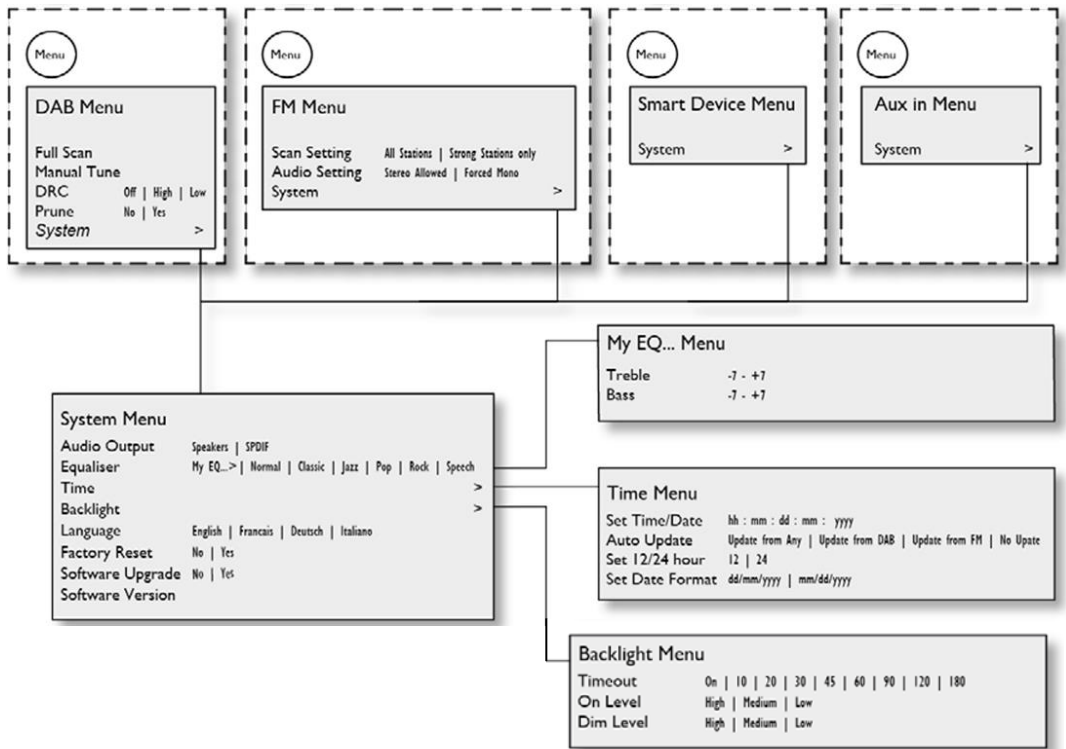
Menu

DAB Menu

Full Scan
Manual Tune
DRC Off | High | Low
Prune No | Yes
System >

Menu

FM Menu

Scan Setting All Stations | Strong Stations only
Audio Setting Stereo Allowed | Forced Mono
System >

Menu

Smart Device Menu

System >

Menu

Aux in Menu

System >

My EQ... Menu

Treble -7 - +7
Bass -7 - +7

System Menu

Audio Output Speakers | SPDIF
Equaliser My EQ...> | Normal | Classic | Jazz | Pop | Rock | Speech
Time >
Backlight >
Language English | Francais | Deutsch | Italiano
Factory Reset No | Yes
Software Upgrade No | Yes
Software Version

Time Menu

Set Time/Date hh : mm : dd : mm : yyyy
Auto Update Update from Any | Update from DAB | Update from FM | No Upate
Set 12/24 hour 12 | 24
Set Date Format dd/mm/yyyy | mm/dd/yyyy

Backlight Menu

Timeout On | 10 | 20 | 30 | 45 | 60 | 90 | 120 | 180
On Level High | Medium | Low
Dim Level High | Medium | Low